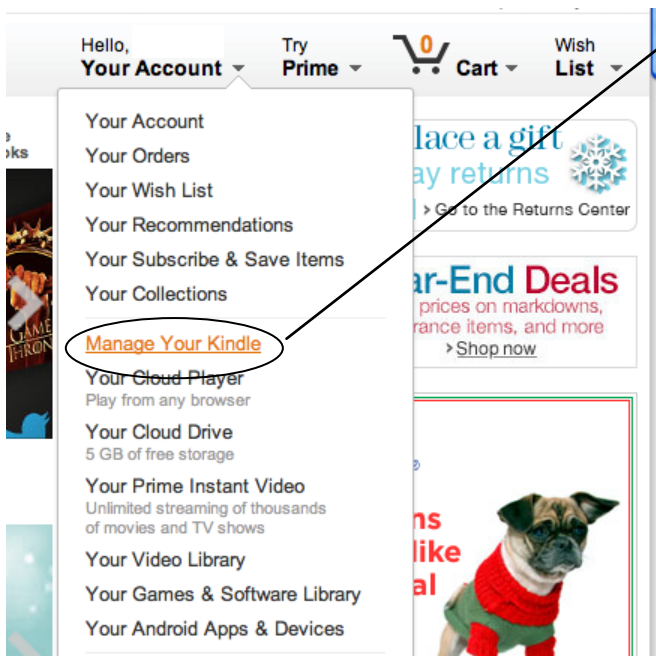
Hello,
Your Account

Try
Prime

0
Cart

Wish
List

Your Account
Your Orders
Your Wish List
Your Recommendations
Your Subscribe & Save Items
Your Collections
Manage Your Kindle
Your Cloud Player
Play from any browser
Your Cloud Drive
5 GB of free storage
Your Prime Instant Video
Unlimited streaming of thousands of movies and TV shows
Your Video Library
Your Games & Software Library
Your Android Apps & Devices

e
oks

lace a gift
ay returns
Go to the Returns Center

ar-End Deals
prices on markdowns,
rance items, and more
Shop now

ns
like
al